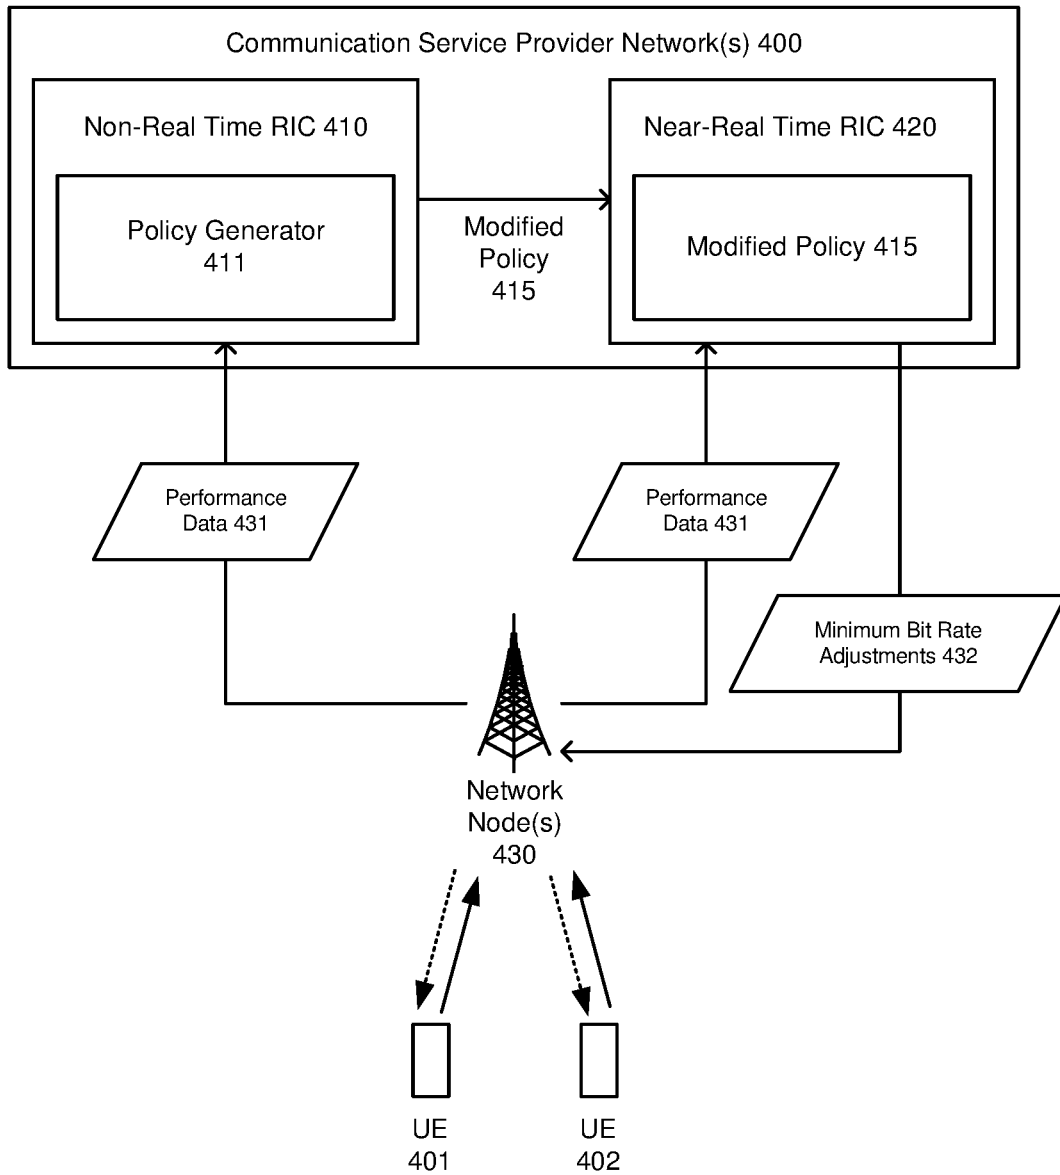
Communication Service Provider Network(s) 400

Non-Real Time RIC 410

Policy Generator 411

Modified Policy 415

Near-Real Time RIC 420

Modified Policy 415

Performance Data 431

Performance Data 431

Minimum Bit Rate Adjustments 432

Network Node(s) 430

UE 401

UE 402